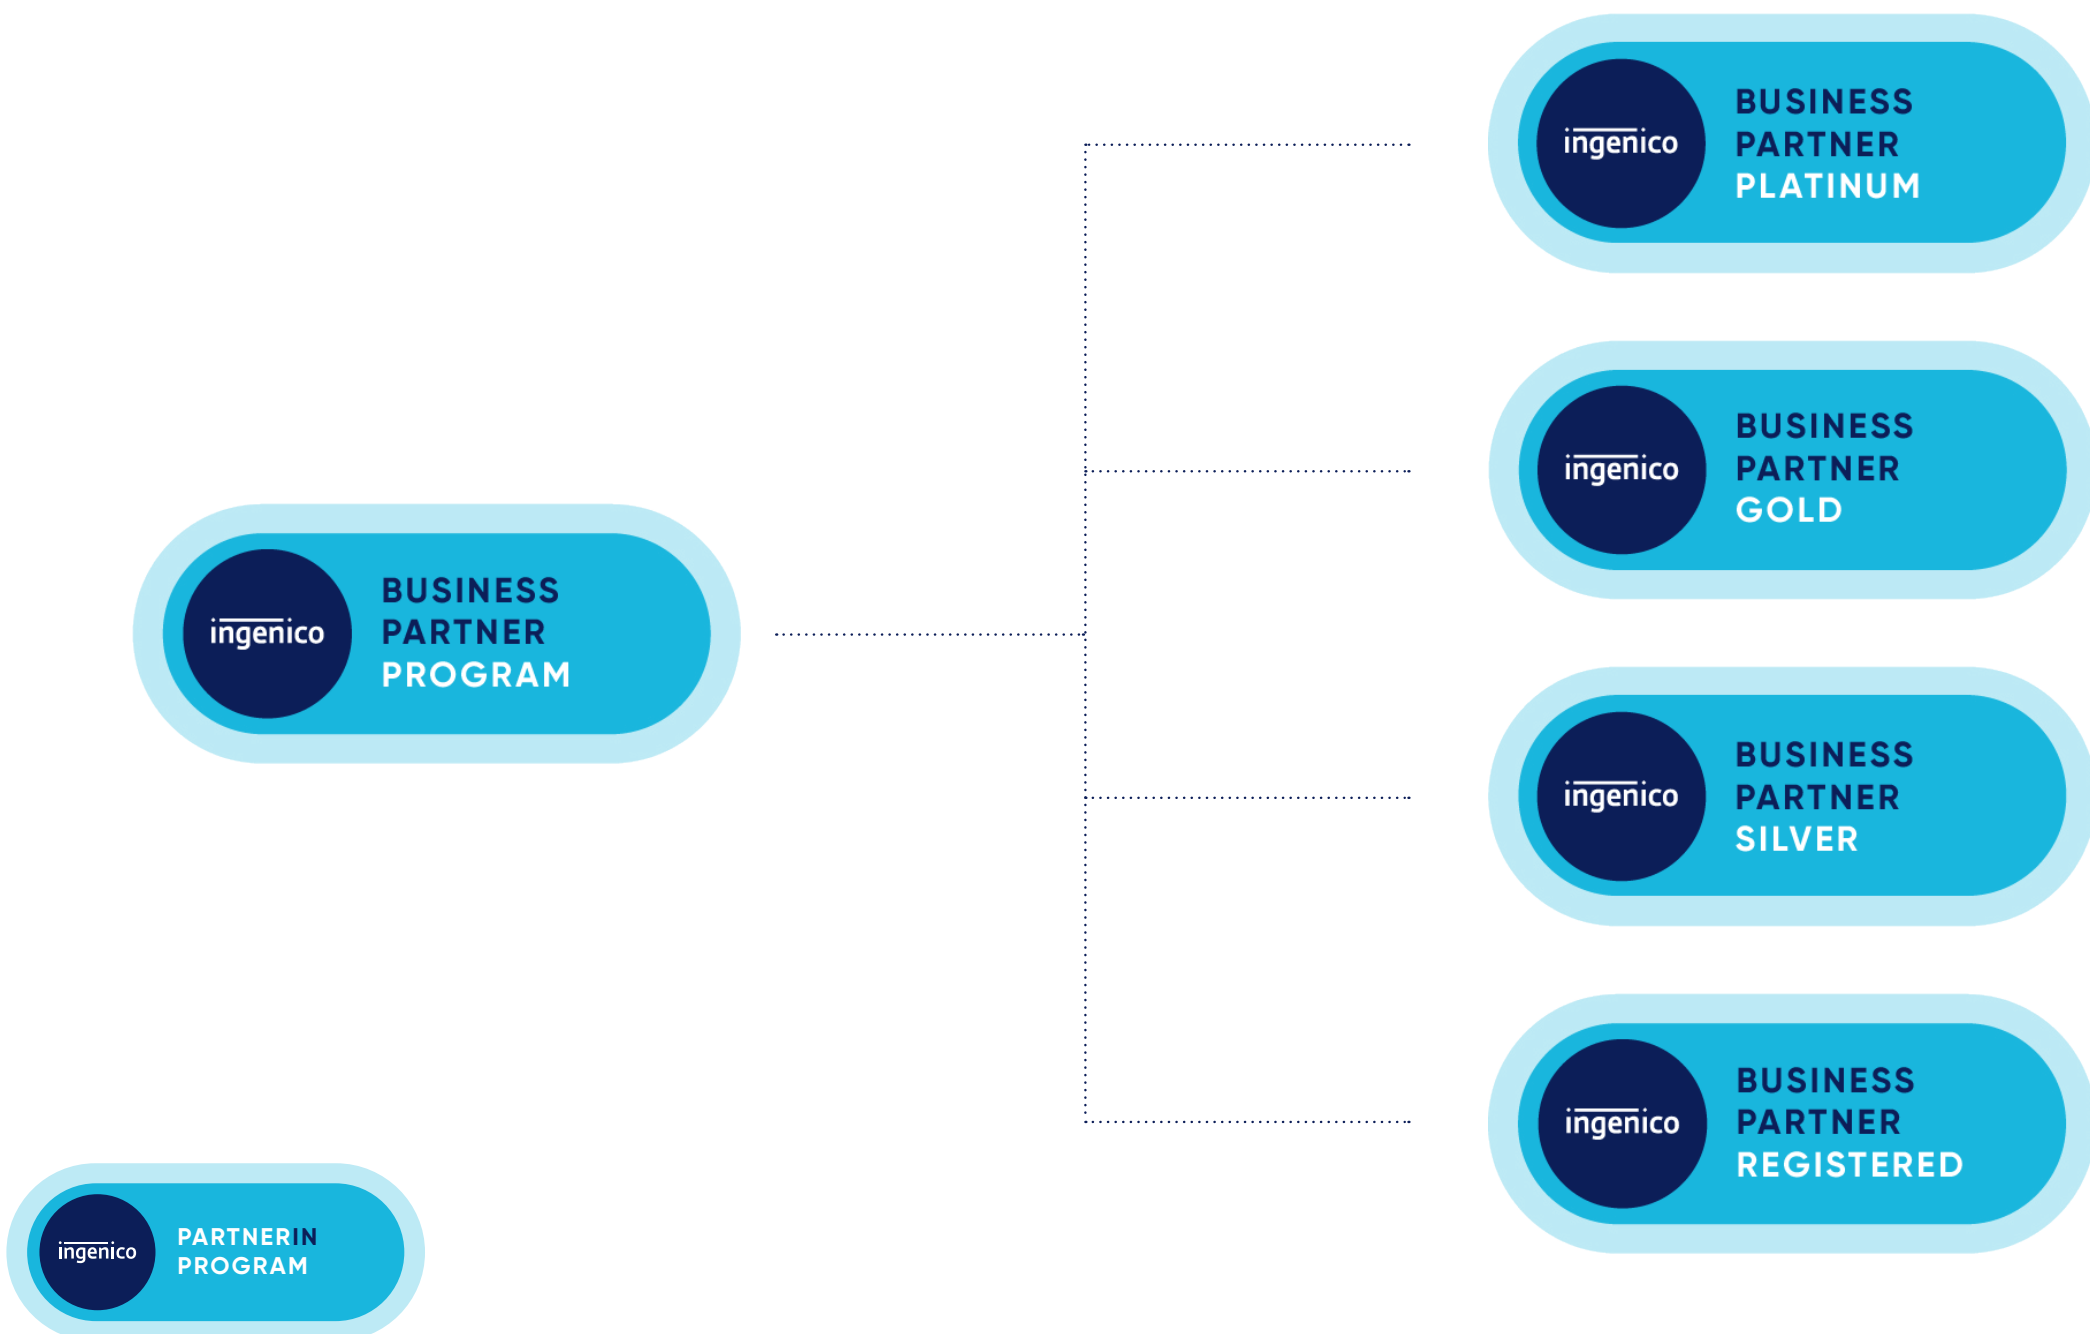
ingenico BUSINESS PARTNER PLATINUM

ingenico BUSINESS PARTNER GOLD

ingenico BUSINESS PARTNER PROGRAM

ingenico BUSINESS PARTNER SILVER

ingenico BUSINESS PARTNER REGISTERED

ingenico PARTNERIN PROGRAM